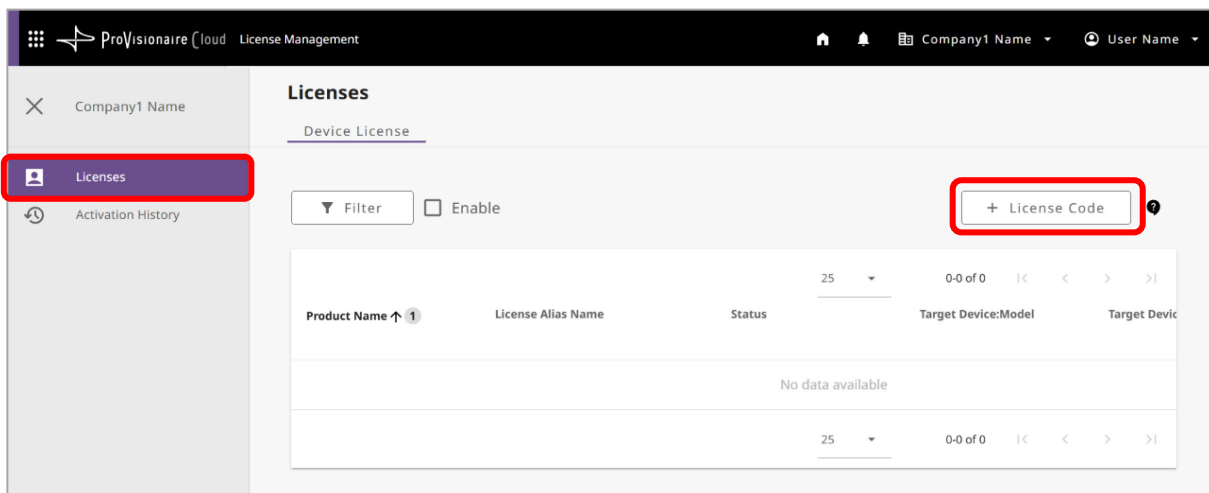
ProVisionaire Cloud License Management

Company1 Name

User Name

Company1 Name

Licenses

Activation History

Licenses

Device License

Filter

Enable

+ License Code

25

0-0 of 0

| Product Name 1 | License Alias Name | Status | Target Device:Model | Target Devic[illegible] |
|---|---|---|---|---|

No data available

25

0-0 of 0